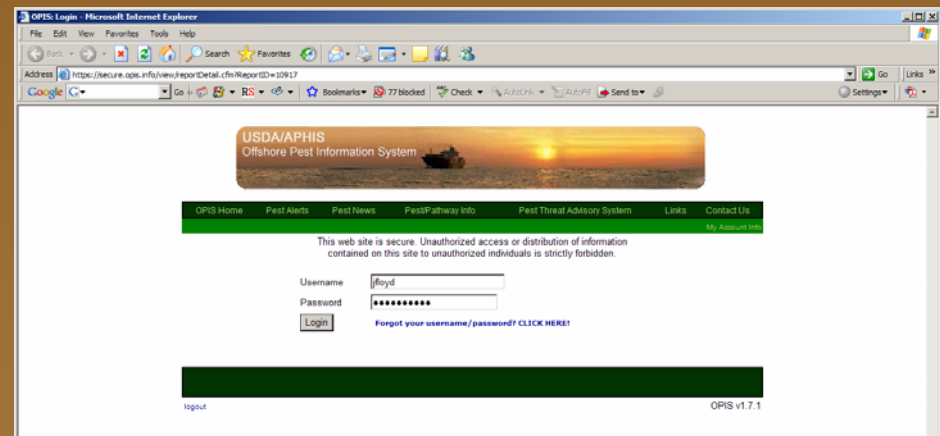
OPIS: Login - Microsoft Internet Explorer

File Edit View Favorites Tools Help

Back Search Favorites

Address https://secure.opis.info/view/reportDetail.cfm?ReportID=10917

Go Links

Google G Go Bookmarks 77 blocked Check AutoLink AutoFill Send to Settings

USDA/APHIS
Offshore Pest Information System

OPIS Home Pest Alerts Pest News Pest/Pathway Info Pest Threat Advisory System Links Contact Us

My Account Info

This web site is secure. Unauthorized access or distribution of information contained on this site to unauthorized individuals is strictly forbidden.

Username jfloyd
Password ••••••••••

Login

Forgot your username/password? CLICK HERE!

logout

OPIS v1.7.1